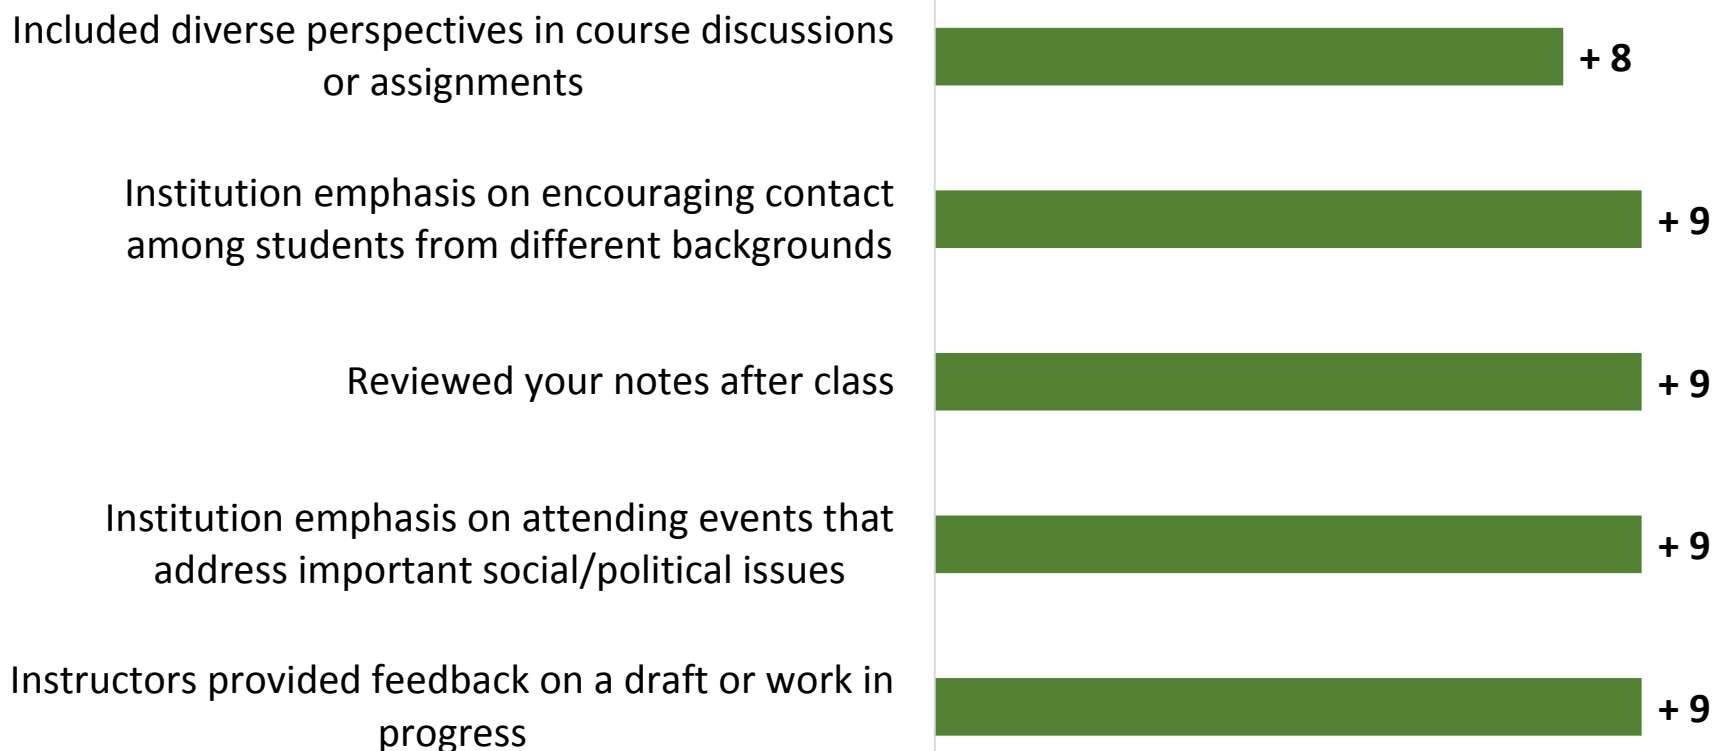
Included diverse perspectives in course discussions or assignments

+ 8

Institution emphasis on encouraging contact among students from different backgrounds

+ 9

Reviewed your notes after class

+ 9

Institution emphasis on attending events that address important social/political issues

+ 9

Instructors provided feedback on a draft or work in progress

+ 9